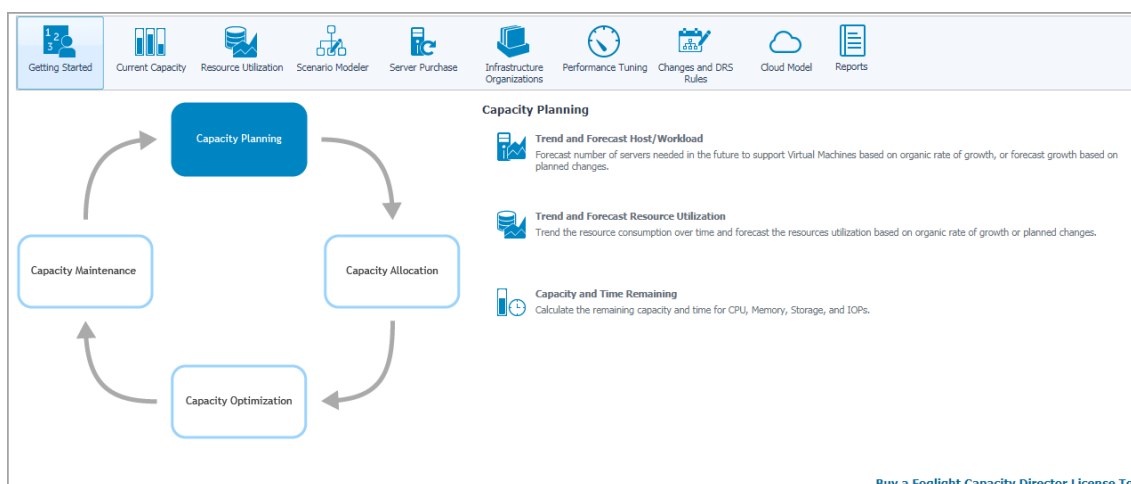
Getting Started | Current Capacity | Resource Utilization | Scenario Modeler | Server Purchase | Infrastructure Organizations | Performance Tuning | Changes and DRS Rules | Cloud Model | Reports

Capacity Planning

Capacity Allocation

Capacity Optimization

Capacity Maintenance

Capacity Planning

Trend and Forecast Host/Workload
Forecast number of servers needed in the future to support Virtual Machines based on organic rate of growth, or forecast growth based on planned changes.

Trend and Forecast Resource Utilization
Trend the resource consumption over time and forecast the resources utilization based on organic rate of growth or planned changes.

Capacity and Time Remaining
Calculate the remaining capacity and time for CPU, Memory, Storage, and IOPs.

Buy a Foglight Capacity Director License To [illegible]